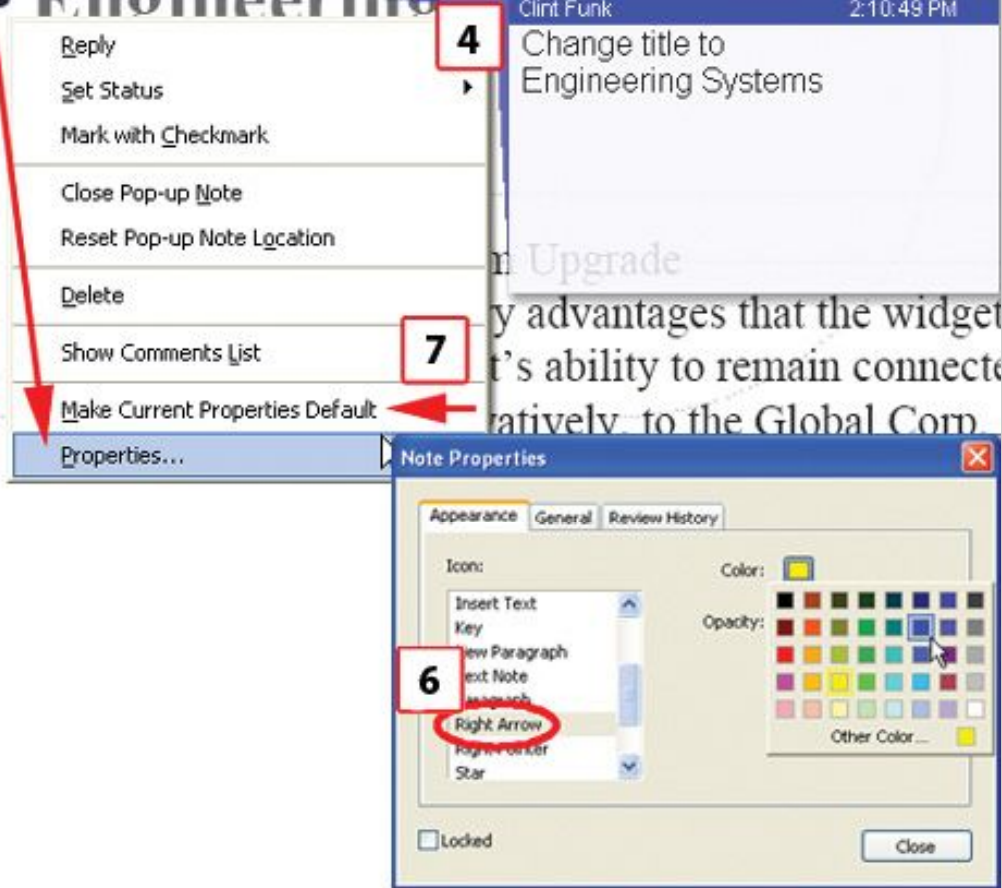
Engineerin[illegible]

Reply
Set Status
Mark with Checkmark
Close Pop-up Note
Reset Pop-up Note Location
Delete
Show Comments List
Make Current Properties Default
Properties...

Clint Funk 2:10:49 PM
4
Change title to Engineering Systems

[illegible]n Upgrade
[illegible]y advantages that the widget
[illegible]t's ability to remain connecte
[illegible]atively, to the Global Corp.

7

Note Properties
Appearance General Review History
Icon:
Insert Text
Key
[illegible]ew Paragraph
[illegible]ext Note
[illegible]
Right Arrow
Right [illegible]
Star
6
Color:
Opacity:
Other Color...
Locked
Close